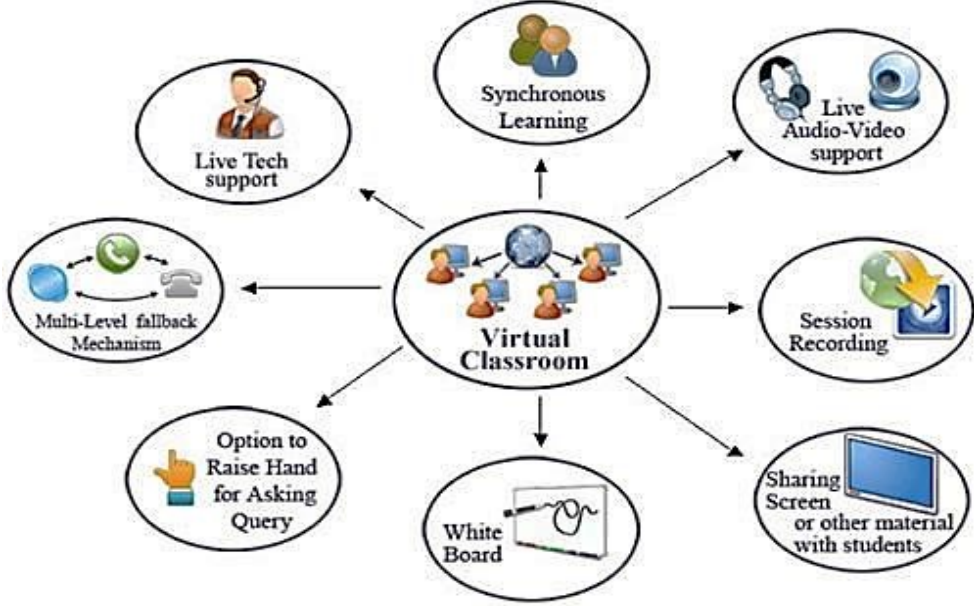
Synchronous Learning

Live Tech support

Live Audio-Video support

Multi-Level fallback Mechanism

Virtual Classroom

Session Recording

Option to Raise Hand for Asking Query

White Board

Sharing Screen or other material with students